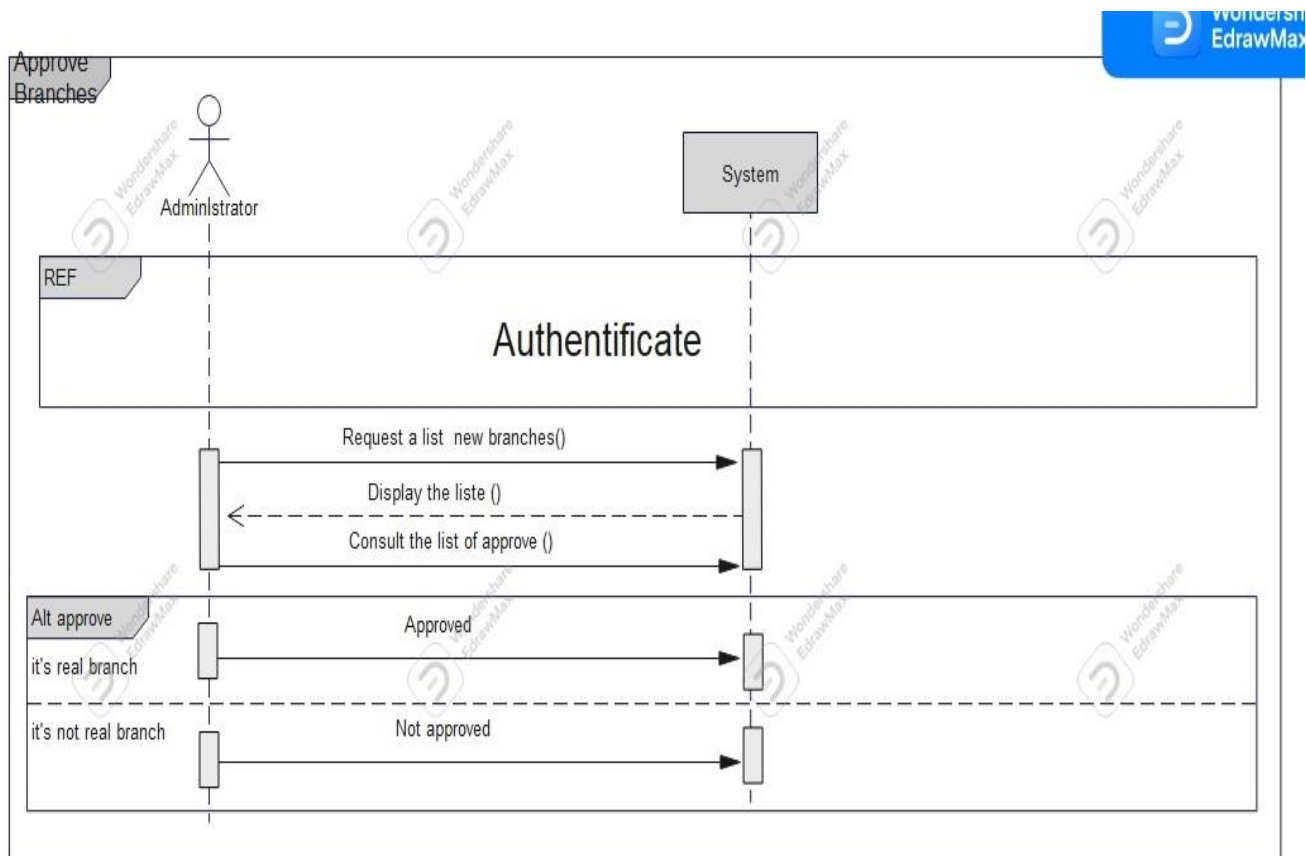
Wondersh
EdrawMax

Approve Branches

Administrator

System

REF

Authentificate

Request a list new branches()

Display the liste ()

Consult the list of approve ()

Alt approve

it's real branch

Approved

it's not real branch

Not approved

Wondershare EdrawMax